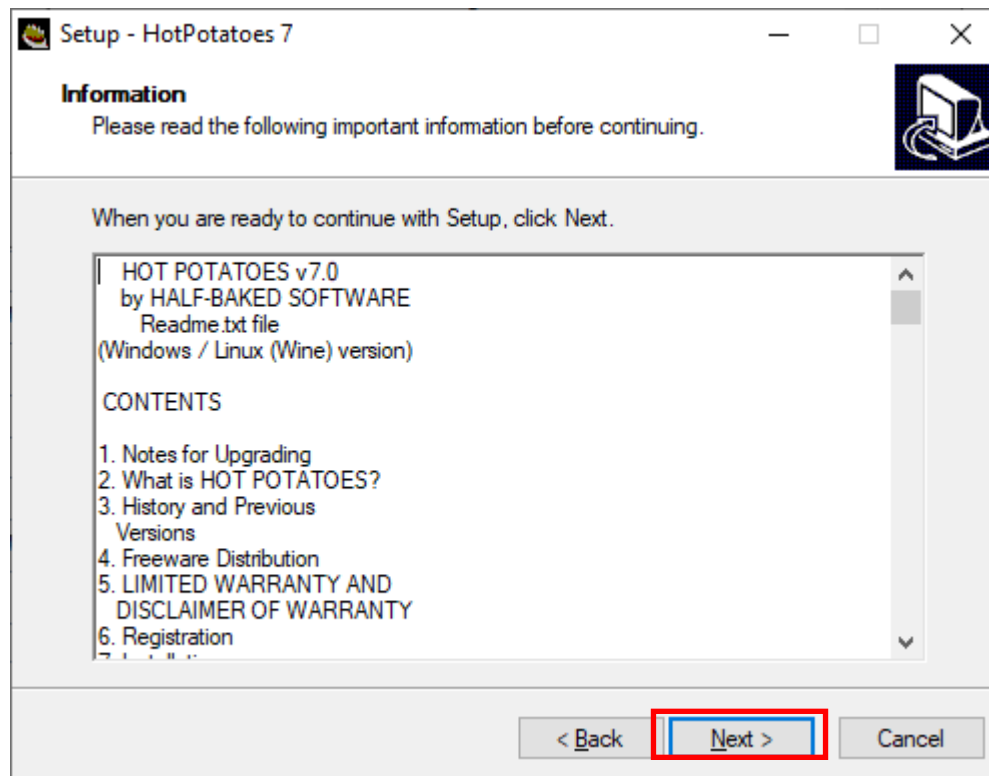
Setup - HotPotatoes 7

Information

Please read the following important information before continuing.

When you are ready to continue with Setup, click Next.

HOT POTATOES v7.0
by HALF-BAKED SOFTWARE
Readme.txt file
(Windows / Linux (Wine) version)

CONTENTS

1. Notes for Upgrading
2. What is HOT POTATOES?
3. History and Previous Versions
4. Freeware Distribution
5. LIMITED WARRANTY AND DISCLAIMER OF WARRANTY
6. Registration
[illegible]

< Back
Next >
Cancel